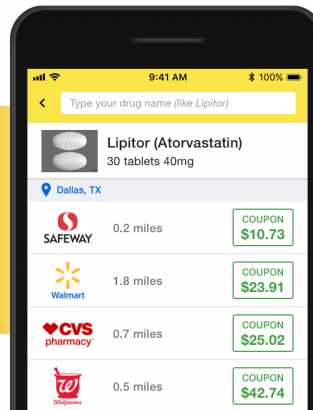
9:41 AM
100%

Type your drug name (like Lipitor)

Lipitor (Atorvastatin)
30 tablets 40mg

Dallas, TX

SAFEWAY 0.2 miles COUPON $10.73

Walmart 1.8 miles COUPON $23.91

CVS pharmacy 0.7 miles COUPON $25.02

Walgreens 0.5 miles COUPON $42.74